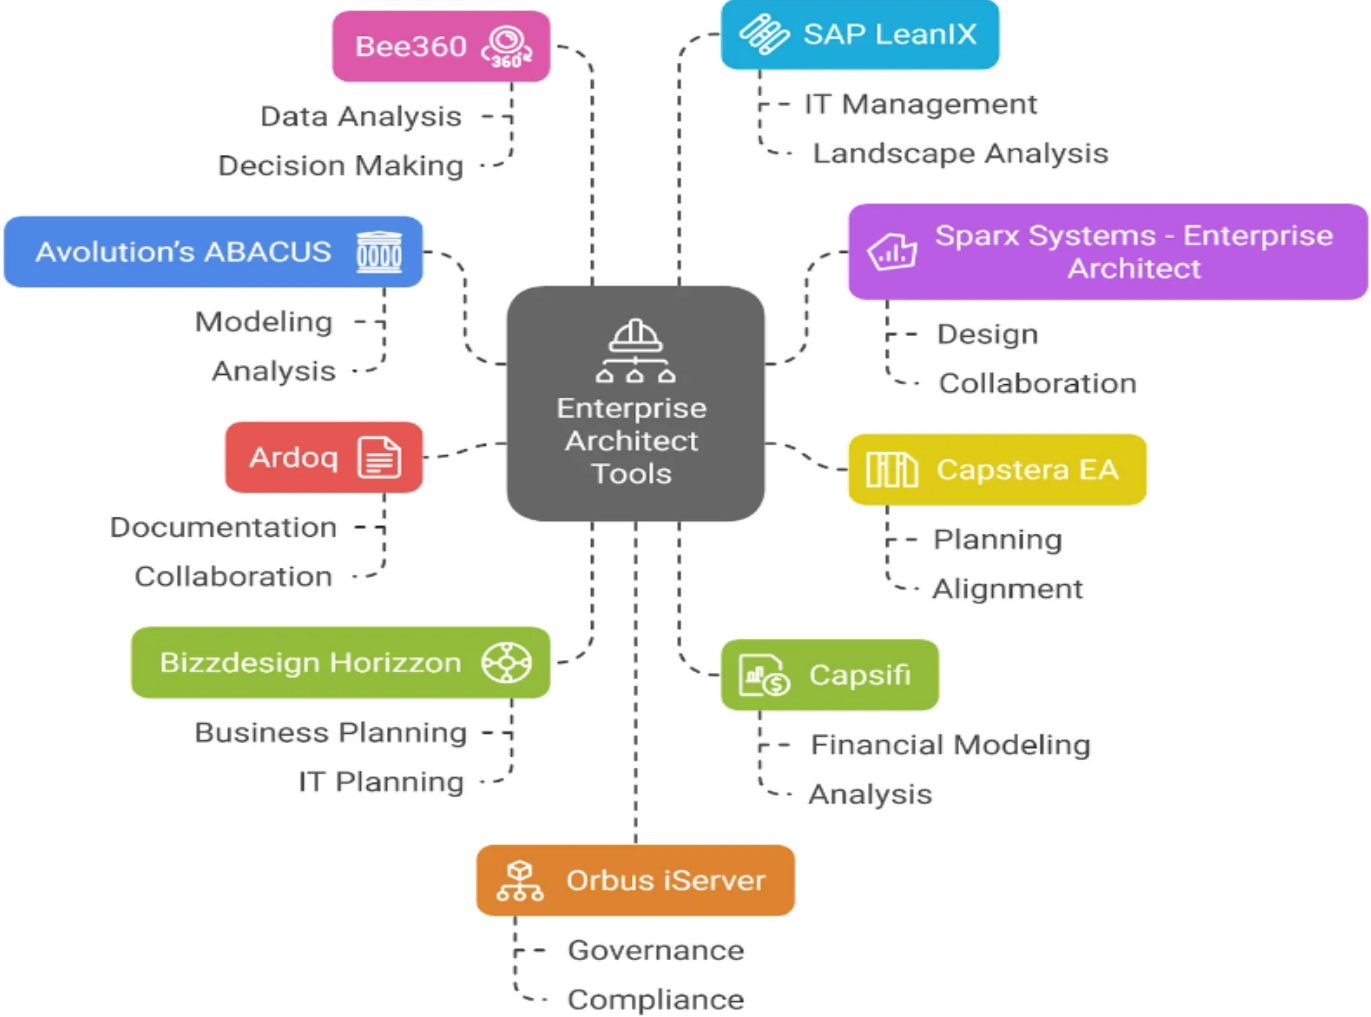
Bee360
Data Analysis
Decision Making

SAP LeanIX
IT Management
Landscape Analysis

Avolution's ABACUS
Modeling
Analysis

Sparx Systems - Enterprise Architect
Design
Collaboration

Enterprise Architect Tools

Ardoq
Documentation
Collaboration

Capstera EA
Planning
Alignment

Bizzdesign Horizzon
Business Planning
IT Planning

Capsifi
Financial Modeling
Analysis

Orbus iServer
Governance
Compliance